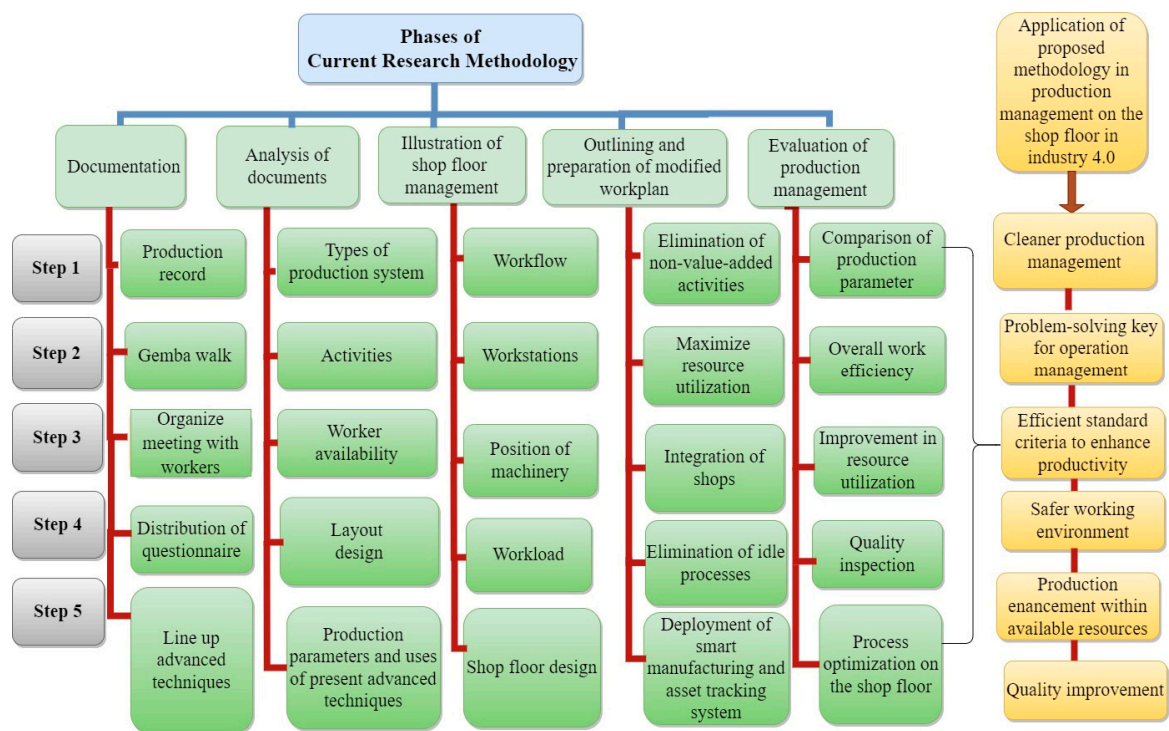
Phases of
Current Research Methodology

Documentation

Analysis of documents

Illustration of shop floor management

Outlining and preparation of modified workplan

Evaluation of production management

Step 1

Step 2

Step 3

Step 4

Step 5

Production record

Gemba walk

Organize meeting with workers

Distribution of questionnaire

Line up advanced techniques

Types of production system

Activities

Worker availability

Layout design

Production parameters and uses of present advanced techniques

Workflow

Workstations

Position of machinery

Workload

Shop floor design

Elimination of non-value-added activities

Maximize resource utilization

Integration of shops

Elimination of idle processes

Deployment of smart manufacturing and asset tracking system

Comparison of production parameter

Overall work efficiency

Improvement in resource utilization

Quality inspection

Process optimization on the shop floor

Application of proposed methodology in production management on the shop floor in industry 4.0

Cleaner production management

Problem-solving key for operation management

Efficient standard criteria to enhance productivity

Safer working environment

Production enancement within available resources

Quality improvement